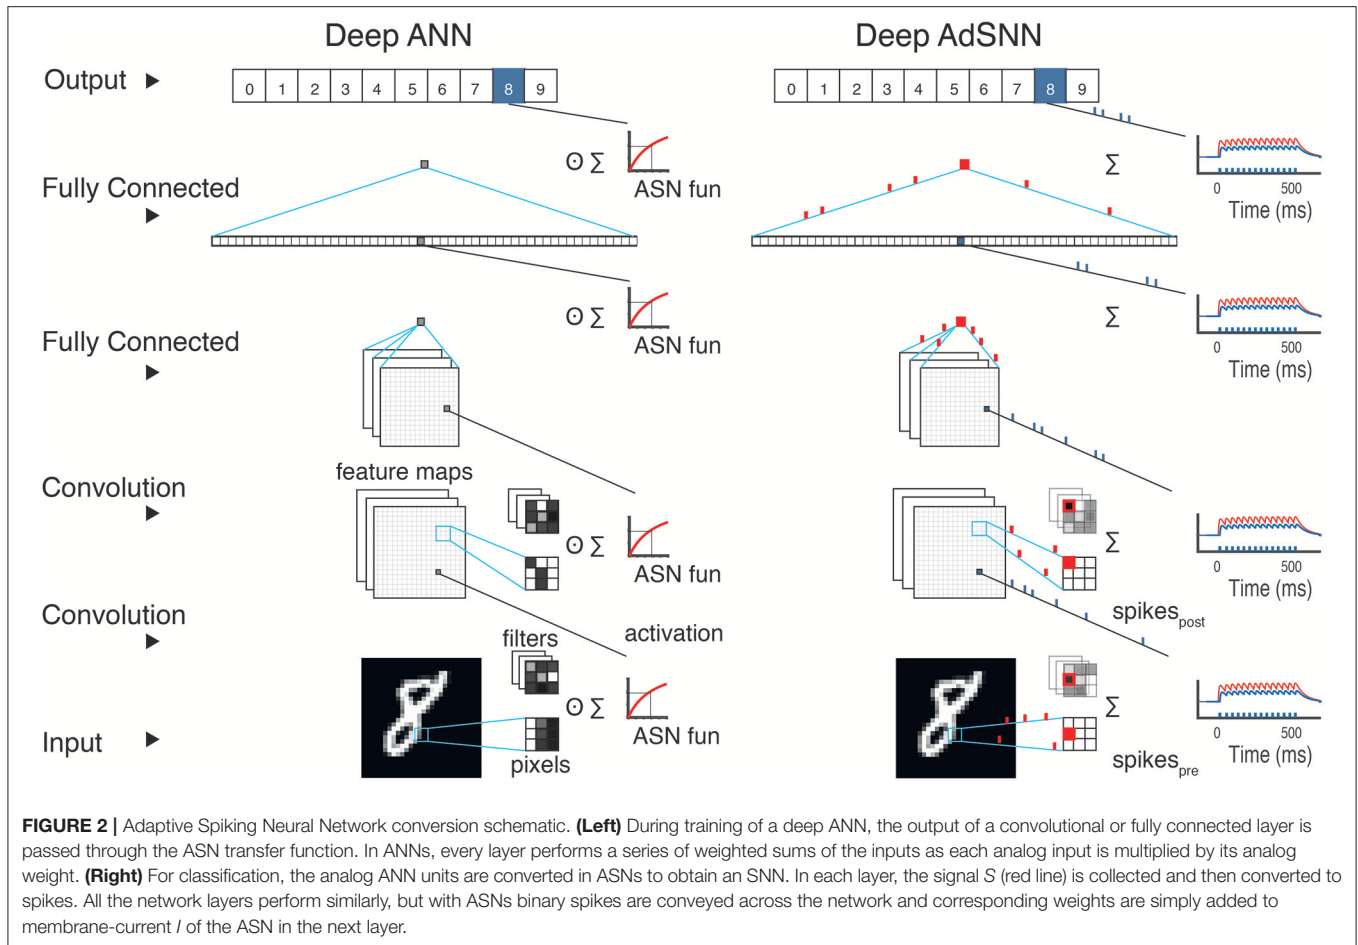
Deep ANN

Deep AdSNN

Output ▶

| 0 | 1 | 2 | 3 | 4 | 5 | 6 | 7 | 8 | 9 |
|---|---|---|---|---|---|---|---|---|---|

| 0 | 1 | 2 | 3 | 4 | 5 | 6 | 7 | 8 | 9 |
|---|---|---|---|---|---|---|---|---|---|

Fully Connected ▶

$\odot \Sigma$ ASN fun

$\Sigma$

0 500 Time (ms)

Fully Connected ▶

$\odot \Sigma$ ASN fun

$\Sigma$

0 500 Time (ms)

feature maps

Convolution ▶

$\odot \Sigma$ ASN fun

$\Sigma$

0 500 Time (ms)

spikes$_{post}$

Convolution ▶

filters

activation

Input ▶

$\odot \Sigma$ ASN fun

pixels

$\Sigma$

spikes$_{pre}$

0 500 Time (ms)

**FIGURE 2 |** Adaptive Spiking Neural Network conversion schematic. **(Left)** During training of a deep ANN, the output of a convolutional or fully connected layer is passed through the ASN transfer function. In ANNs, every layer performs a series of weighted sums of the inputs as each analog input is multiplied by its analog weight. **(Right)** For classification, the analog ANN units are converted in ASNs to obtain an SNN. In each layer, the signal *S* (red line) is collected and then converted to spikes. All the network layers perform similarly, but with ASNs binary spikes are conveyed across the network and corresponding weights are simply added to membrane-current *I* of the ASN in the next layer.